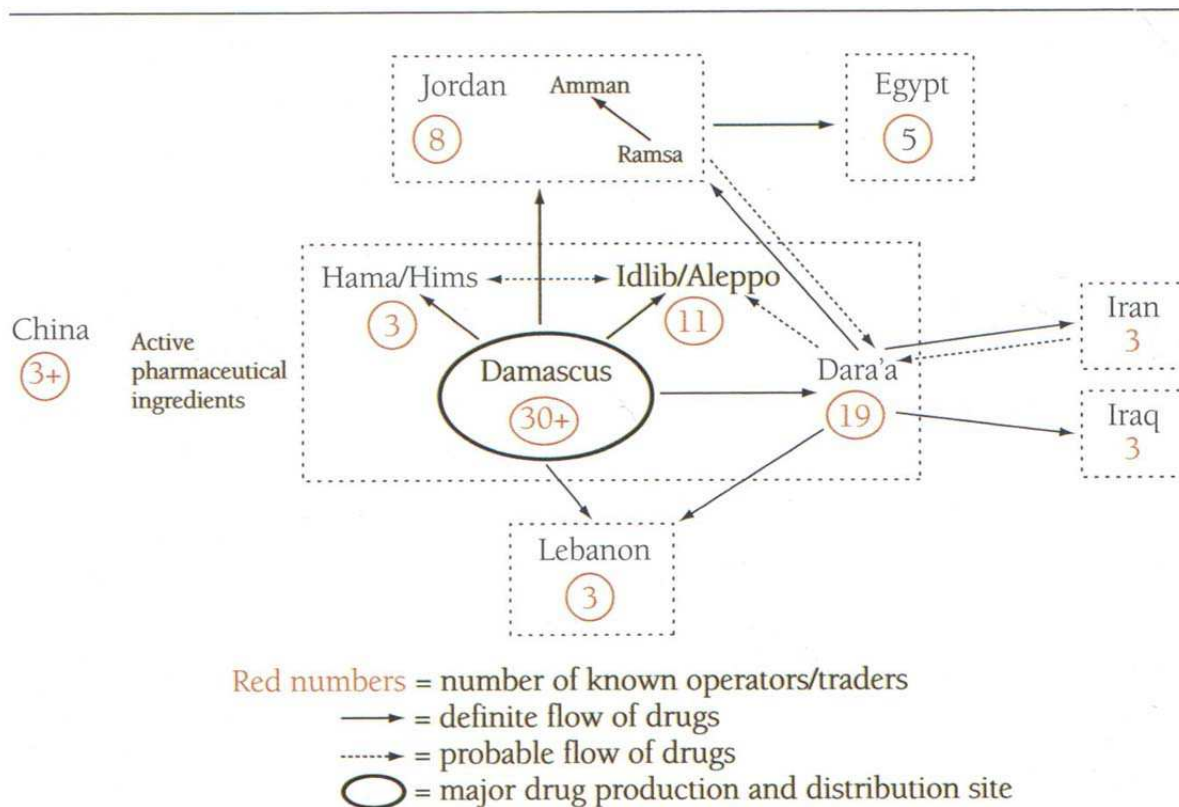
Jordan
Amman
8
Ramsa

Egypt
5

Hama/Hims
3

Idlib/Aleppo
11

China
3+

Active pharmaceutical ingredients

Damascus
30+

Dara'a
19

Iran
3

Iraq
3

Lebanon
3

Red numbers = number of known operators/traders
= definite flow of drugs
= probable flow of drugs
= major drug production and distribution site